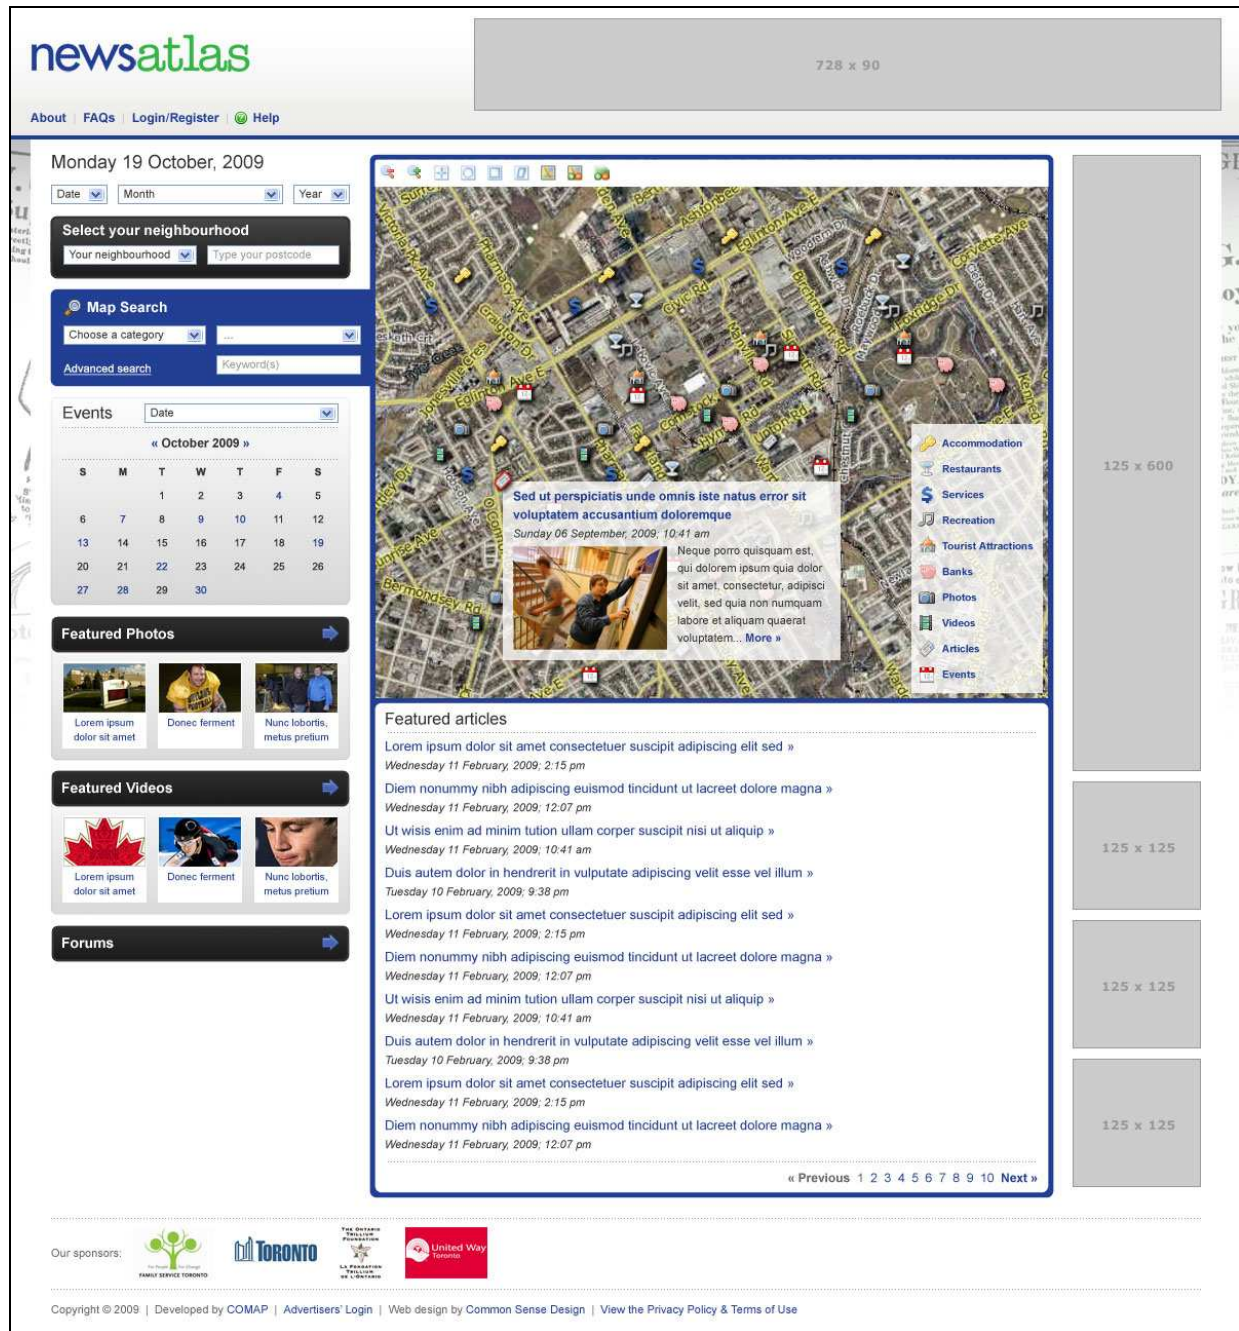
newsatlas

728 x 90

About | FAQs | Login/Register | Help

Monday 19 October, 2009

Date | Month | Year

Select your neighbourhood

Your neighbourhood | Type your postcode

Map Search

Choose a category | ...

Advanced search | Keyword(s)

Events | Date

« October 2009 »

| S | M | T | W | T | F | S |
|---|---|---|---|---|---|---|
| | | | | 1 | 2 | 3 |
| 4 | 5 | 6 | 7 | 8 | 9 | 10 |
| 11 | 12 | 13 | 14 | 15 | 16 | 17 |
| 18 | 19 | 20 | 21 | 22 | 23 | 24 |
| 25 | 26 | 27 | 28 | 29 | 30 | |

Featured Photos

Lorem ipsum dolor sit amet | Donec ferment | Nunc lobortis, metus pretium

Featured Videos

Lorem ipsum dolor sit amet | Donec ferment | Nunc lobortis, metus pretium

Forums

Sed ut perspiciatis unde omnis iste natus error sit voluptatem accusantium doloremque

Sunday 06 September, 2009, 10:41 am

Neque porro quisquam est, qui dolorem ipsum quia dolor sit amet, consectetur, adipisci velit, sed quia non numquam labore et aliquam quaerat voluptatem... More »

Accommodation
Restaurants
Services
Recreation
Tourist Attractions
Banks
Photos
Videos
Articles
Events

Featured articles

Lorem ipsum dolor sit amet consectetuer suscipit adipiscing elit sed »
Wednesday 11 February, 2009; 2:15 pm
Diem nonummy nibh adipiscing euismod tincidunt ut lacreet dolore magna »
Wednesday 11 February, 2009; 12:07 pm
Ut wisis enim ad minim tution ullam corper suscipit nisi ut aliquip »
Wednesday 11 February, 2009; 10:41 am
Duis autem dolor in hendrerit in vulputate adipiscing velit esse vel illum »
Tuesday 10 February, 2009; 9:38 pm
Lorem ipsum dolor sit amet consectetuer suscipit adipiscing elit sed »
Wednesday 11 February, 2009; 2:15 pm
Diem nonummy nibh adipiscing euismod tincidunt ut lacreet dolore magna »
Wednesday 11 February, 2009; 12:07 pm
Ut wisis enim ad minim tution ullam corper suscipit nisi ut aliquip »
Wednesday 11 February, 2009; 10:41 am
Duis autem dolor in hendrerit in vulputate adipiscing velit esse vel illum »
Tuesday 10 February, 2009; 9:38 pm
Lorem ipsum dolor sit amet consectetuer suscipit adipiscing elit sed »
Wednesday 11 February, 2009; 2:15 pm
Diem nonummy nibh adipiscing euismod tincidunt ut lacreet dolore magna »
Wednesday 11 February, 2009; 12:07 pm

« Previous 1 2 3 4 5 6 7 8 9 10 Next »

125 x 600

125 x 125

125 x 125

125 x 125

Our sponsors: FAMILY SERVICE TORONTO | TORONTO | THE ONTARIO TRILLIUM FOUNDATION LA FONDATION TRILLIUM DE L'ONTARIO | United Way Toronto

Copyright © 2009 | Developed by COMAP | Advertisers' Login | Web design by Common Sense Design | View the Privacy Policy & Terms of Use